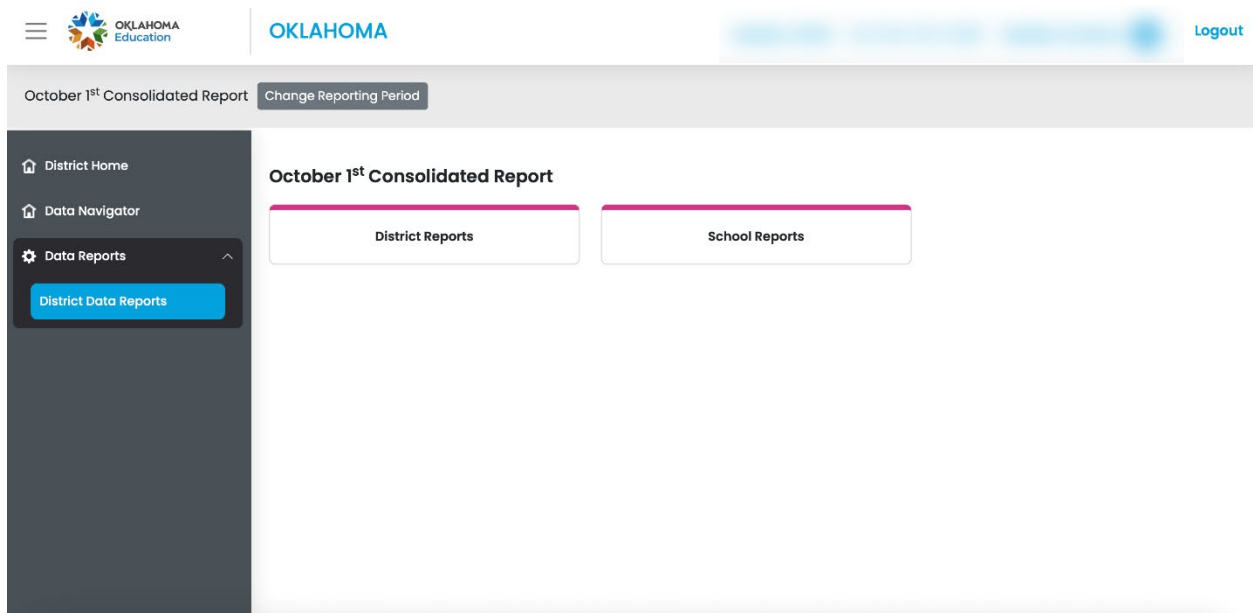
OKLAHOMA Education

OKLAHOMA

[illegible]

Logout

October 1$^{st}$ Consolidated Report Change Reporting Period

District Home

Data Navigator

Data Reports

District Data Reports

October 1$^{st}$ Consolidated Report

District Reports

School Reports